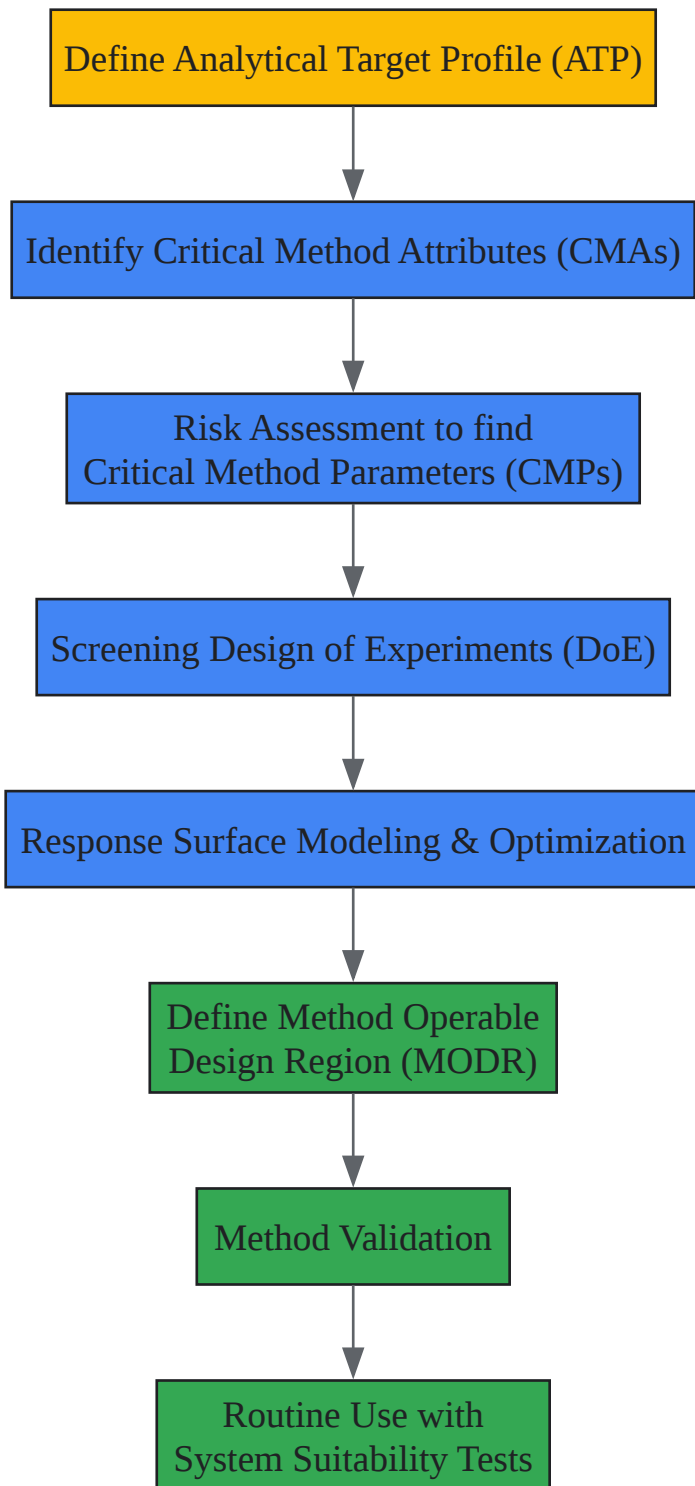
Define Analytical Target Profile (ATP)

Identify Critical Method Attributes (CMAs)

Risk Assessment to find Critical Method Parameters (CMPs)

Screening Design of Experiments (DoE)

Response Surface Modeling & Optimization

Define Method Operable Design Region (MODR)

Method Validation

Routine Use with System Suitability Tests